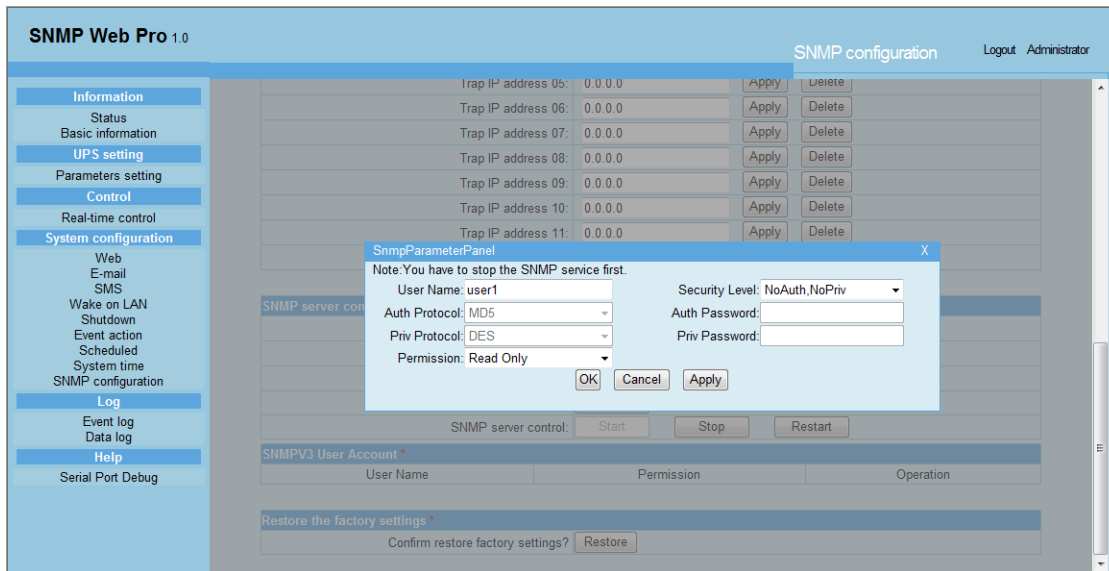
SNMP Web Pro 1.0

SNMP configuration

Logout Administrator

Information
Status
Basic information
UPS setting
Parameters setting
Control
Real-time control
System configuration
Web
E-mail
SMS
Wake on LAN
Shutdown
Event action
Scheduled
System time
SNMP configuration
Log
Event log
Data log
Help
Serial Port Debug

Trap IP address 05: 0.0.0.0 Apply Delete
Trap IP address 06: 0.0.0.0 Apply Delete
Trap IP address 07: 0.0.0.0 Apply Delete
Trap IP address 08: 0.0.0.0 Apply Delete
Trap IP address 09: 0.0.0.0 Apply Delete
Trap IP address 10: 0.0.0.0 Apply Delete
Trap IP address 11: 0.0.0.0 Apply Delete

SnmpParameterPanel X
Note:You have to stop the SNMP service first.
User Name: user1
Security Level: NoAuth,NoPriv
Auth Protocol: MD5
Auth Password:
Priv Protocol: DES
Priv Password:
Permission: Read Only
OK Cancel Apply

SNMP server con

SNMP server control: Start Stop Restart

SNMPV3 User Account *

| User Name | Permission | Operation |
|---|---|---|

Restore the factory settings *
Confirm restore factory settings? Restore